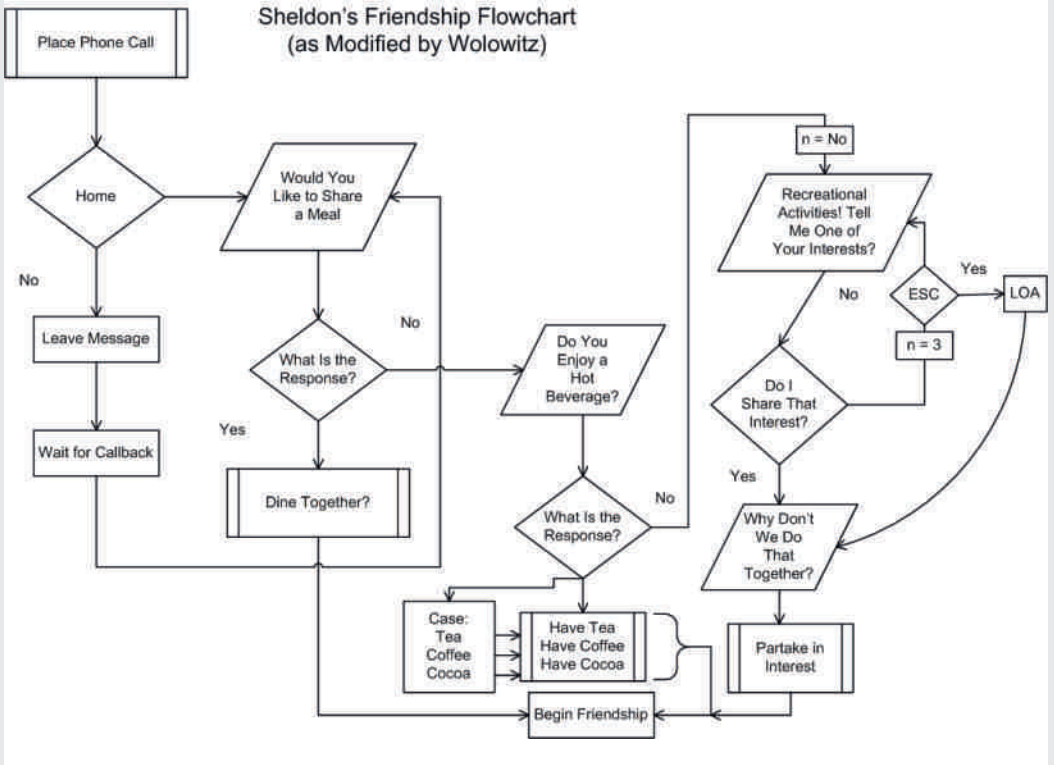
Sheldon's Friendship Flowchart
(as Modified by Wolowitz)

Place Phone Call

Home

No

Leave Message

Wait for Callback

Would You Like to Share a Meal

What Is the Response?

Yes

Dine Together?

No

Do You Enjoy a Hot Beverage?

What Is the Response?

No

Case: Tea Coffee Cocoa

Have Tea
Have Coffee
Have Cocoa

Begin Friendship

n = No

Recreational Activities! Tell Me One of Your Interests?

No

ESC

Yes

LOA

n = 3

Do I Share That Interest?

Yes

Why Don't We Do That Together?

Partake in Interest